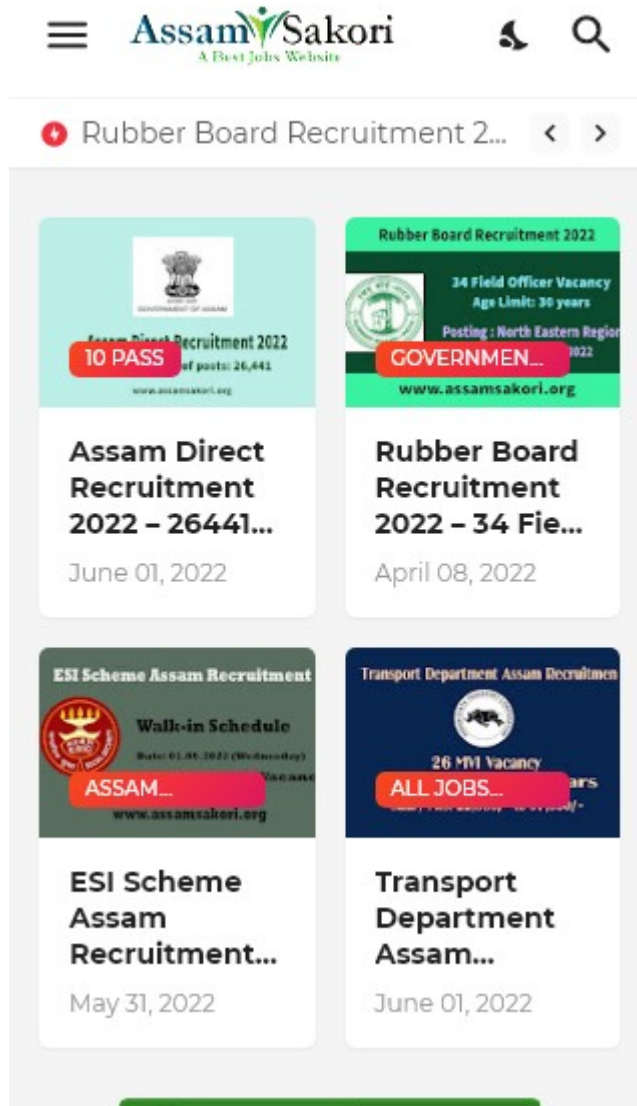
Assam Sakori
A Best Jobs Website

Rubber Board Recruitment 2...

GOVERNMENT OF ASSAM
Assam Direct Recruitment 2022
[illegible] of posts: 26,441
www.assamsakori.org
10 PASS

Assam Direct Recruitment 2022 – 26441...
June 01, 2022

Rubber Board Recruitment 2022
34 Field Officer Vacancy
Age Limit: 30 years
Posting : North Eastern Region
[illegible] 2022
www.assamsakori.org
GOVERNMEN...

Rubber Board Recruitment 2022 – 34 Fie...
April 08, 2022

ESI Scheme Assam Recruitment
Walk-in Schedule
Date: 01.06.2022 (Wednesday)
Vacanc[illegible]
www.assamsakori.org
ASSAM...

ESI Scheme Assam Recruitment...
May 31, 2022

Transport Department Assam Recruitmen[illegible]
26 MVI Vacancy
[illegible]ars
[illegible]
ALL JOBS...

Transport Department Assam...
June 01, 2022